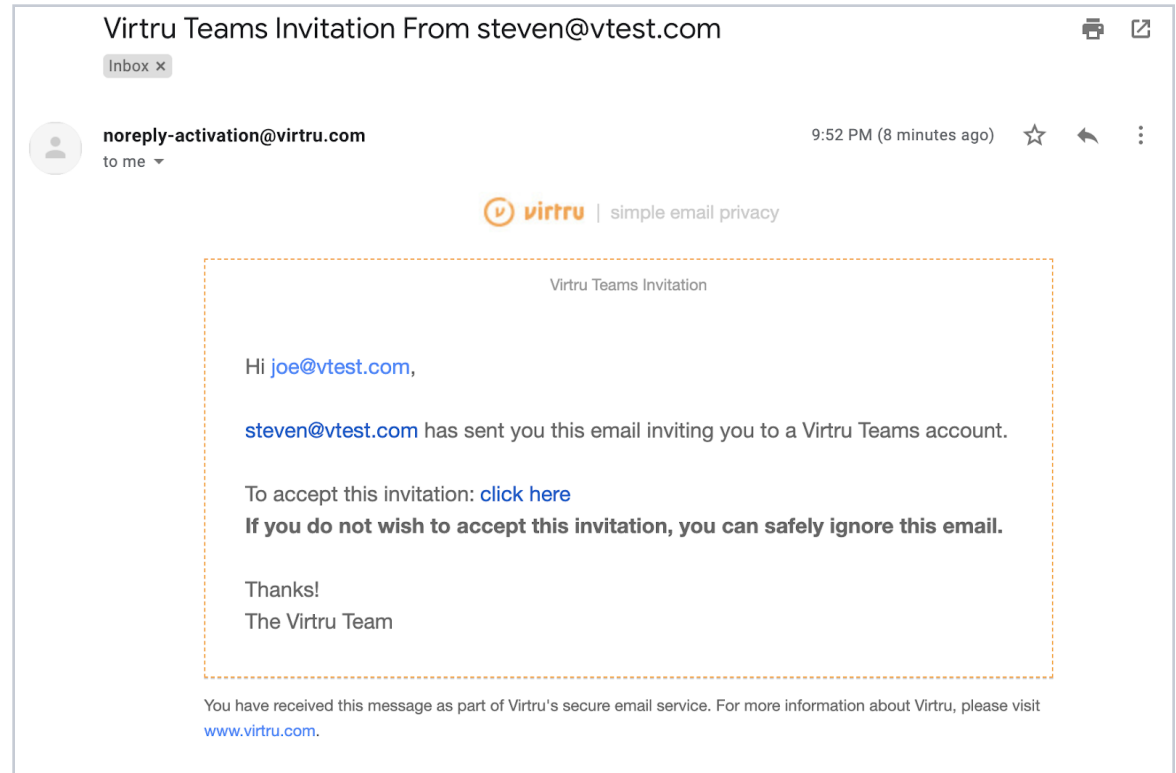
Virtru Teams Invitation From steven@vtest.com

Inbox ×

noreply-activation@virtru.com
to me

9:52 PM (8 minutes ago)

virtru | simple email privacy

Virtru Teams Invitation

Hi joe@vtest.com,

steven@vtest.com has sent you this email inviting you to a Virtru Teams account.

To accept this invitation: click here
**If you do not wish to accept this invitation, you can safely ignore this email.**

Thanks!
The Virtru Team

You have received this message as part of Virtru's secure email service. For more information about Virtru, please visit www.virtru.com.